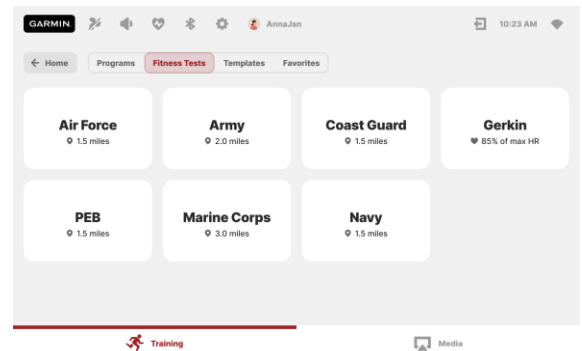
GARMIN AnnaJsn 10:23 AM

← Home Programs Fitness Tests Templates Favorites

Air Force
1.5 miles

Army
2.0 miles

Coast Guard
1.5 miles

Gerkin
85% of max HR

PEB
1.5 miles

Marine Corps
3.0 miles

Navy
1.5 miles

Training Media